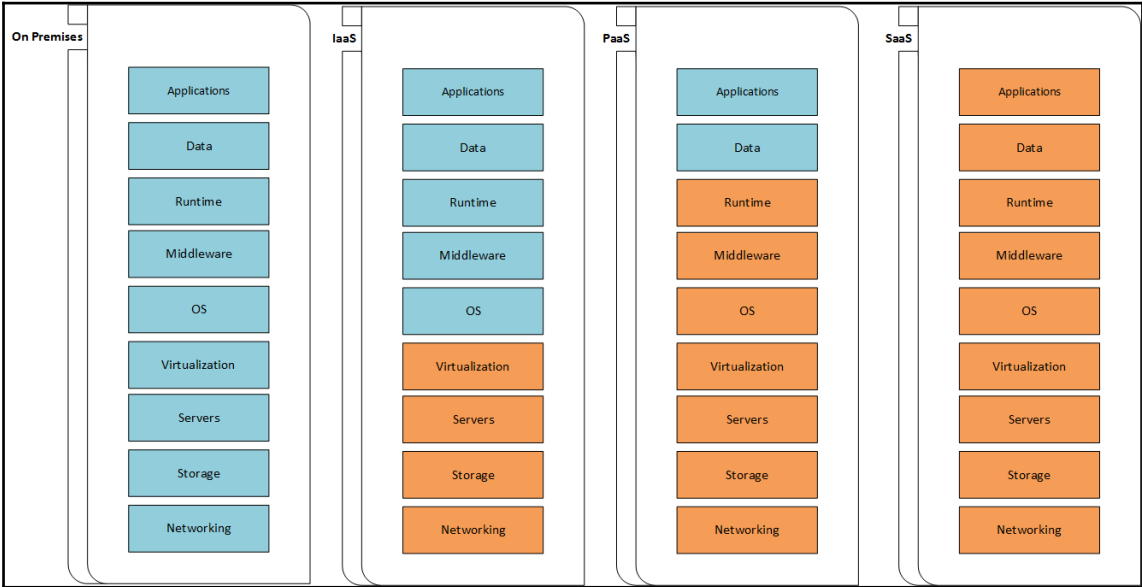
On Premises

Applications

Data

Runtime

Middleware

OS

Virtualization

Servers

Storage

Networking

IaaS

Applications

Data

Runtime

Middleware

OS

Virtualization

Servers

Storage

Networking

PaaS

Applications

Data

Runtime

Middleware

OS

Virtualization

Servers

Storage

Networking

SaaS

Applications

Data

Runtime

Middleware

OS

Virtualization

Servers

Storage

Networking